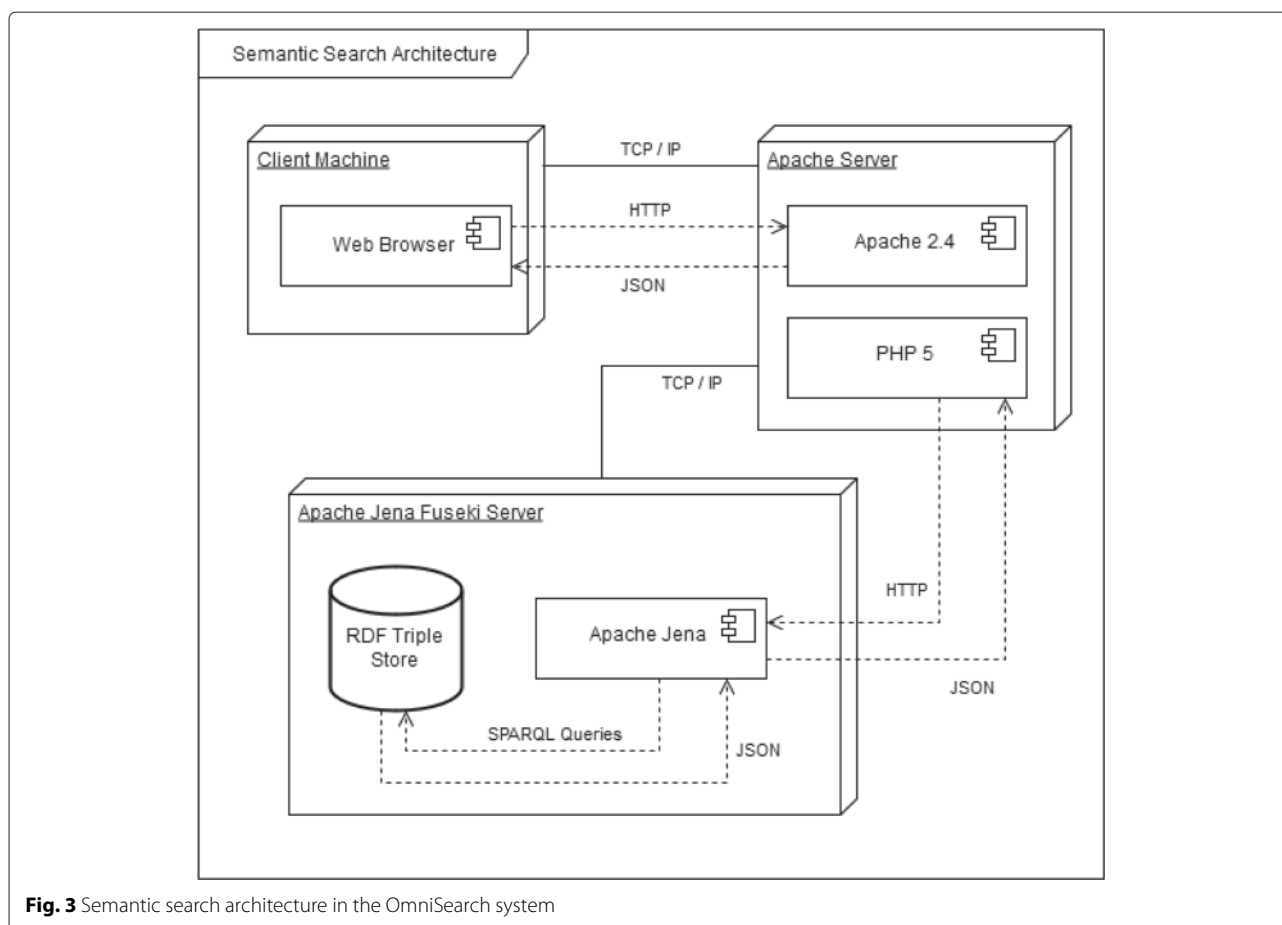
Semantic Search Architecture

Client Machine

TCP / IP

Apache Server

HTTP

Web Browser

Apache 2.4

JSON

PHP 5

TCP / IP

Apache Jena Fuseki Server

HTTP

RDF Triple Store

Apache Jena

JSON

SPARQL Queries

JSON

Fig. 3 Semantic search architecture in the OmniSearch system